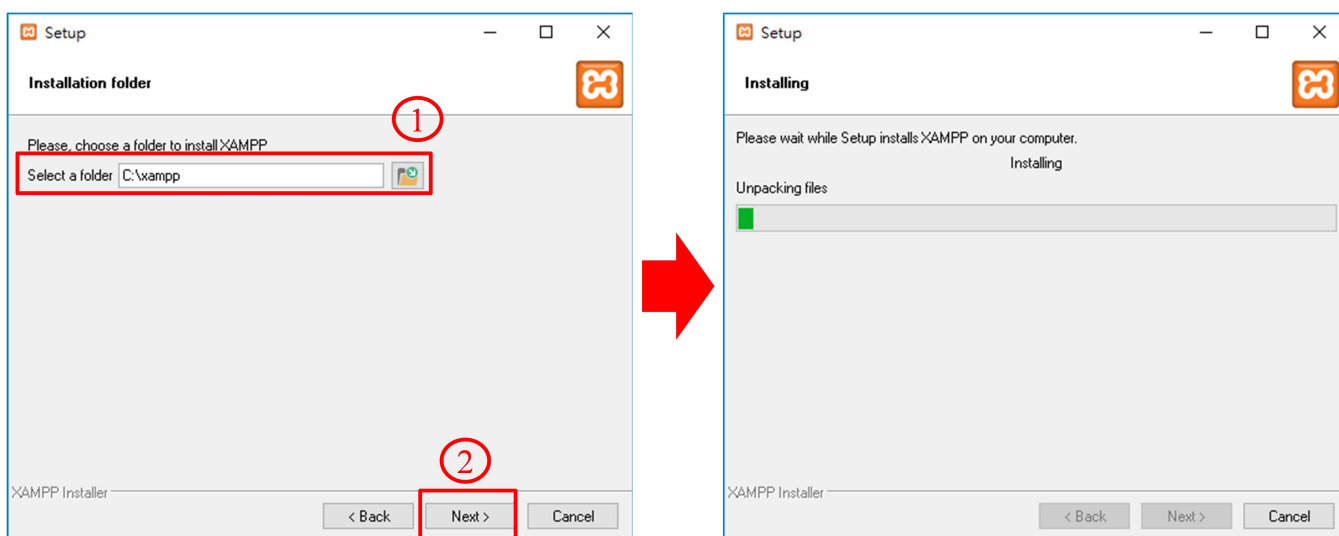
Setup

Installation folder

①

Please, choose a folder to install XAMPP

Select a folder C:\xampp

XAMPP Installer

②

< Back Next > Cancel

Setup

Installing

Please wait while Setup installs XAMPP on your computer.

Installing

Unpacking files

XAMPP Installer

< Back Next > Cancel